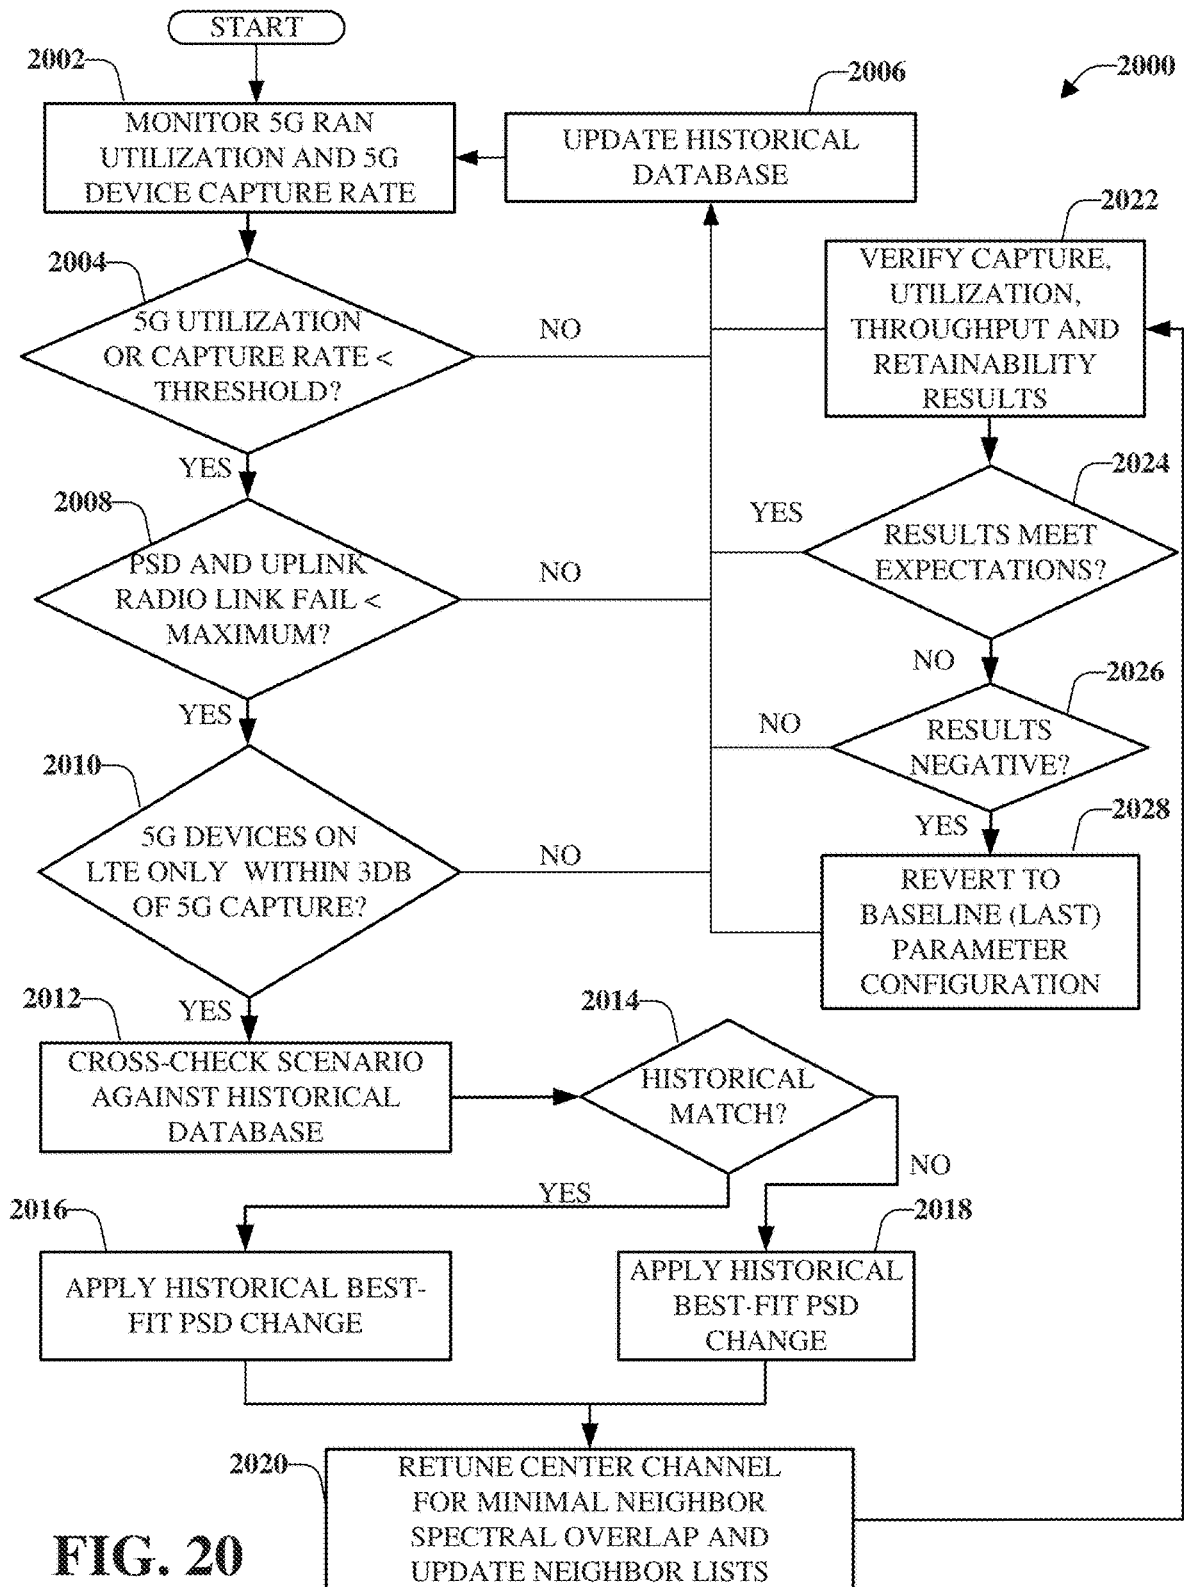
START

2002

MONITOR 5G RAN UTILIZATION AND 5G DEVICE CAPTURE RATE

2006

UPDATE HISTORICAL DATABASE

2000

2004

5G UTILIZATION OR CAPTURE RATE < THRESHOLD?

NO

2022

VERIFY CAPTURE, UTILIZATION, THROUGHPUT AND RETAINABILITY RESULTS

YES

2008

PSD AND UPLINK RADIO LINK FAIL < MAXIMUM?

NO

YES

2024

RESULTS MEET EXPECTATIONS?

NO

YES

2010

5G DEVICES ON LTE ONLY WITHIN 3DB OF 5G CAPTURE?

NO

NO

2026

RESULTS NEGATIVE?

YES

2028

REVERT TO BASELINE (LAST) PARAMETER CONFIGURATION

YES

2012

CROSS-CHECK SCENARIO AGAINST HISTORICAL DATABASE

2014

HISTORICAL MATCH?

NO

YES

2016

APPLY HISTORICAL BEST-FIT PSD CHANGE

2018

APPLY HISTORICAL BEST-FIT PSD CHANGE

2020

RETUNE CENTER CHANNEL FOR MINIMAL NEIGHBOR SPECTRAL OVERLAP AND UPDATE NEIGHBOR LISTS

FIG. 20